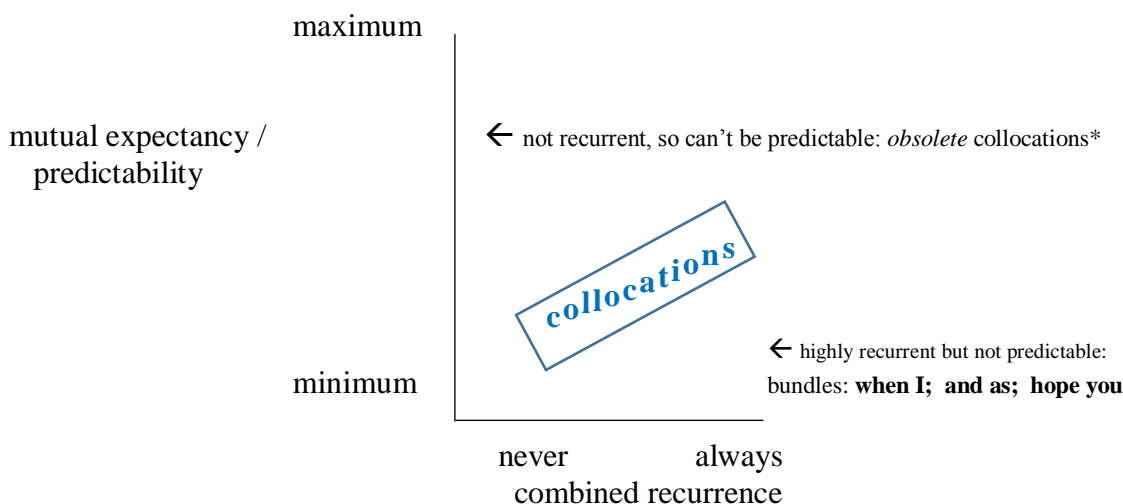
maximum

mutual expectancy / predictability

← not recurrent, so can't be predictable: *obsolete* collocations*

collocations

← highly recurrent but not predictable: bundles: **when I; and as; hope you**

minimum

never always
combined recurrence